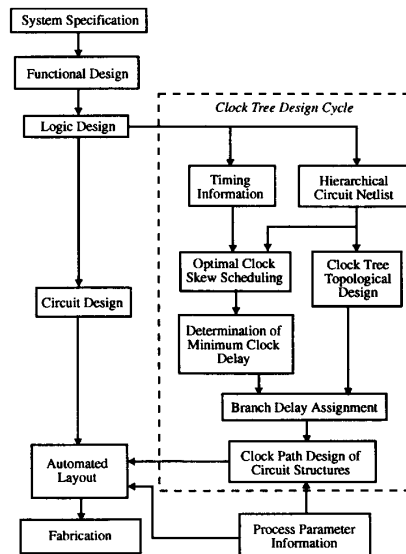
System Specification

Functional Design

Logic Design

Circuit Design

Automated Layout

Fabrication

Clock Tree Design Cycle

Timing Information

Hierarchical Circuit Netlist

Optimal Clock Skew Scheduling

Clock Tree Topological Design

Determination of Minimum Clock Delay

Branch Delay Assignment

Clock Path Design of Circuit Structures

Process Parameter Information